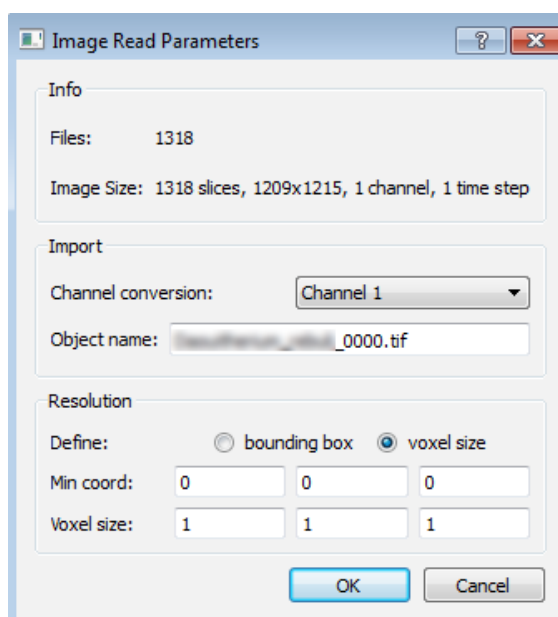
Image Read Parameters

?

Info

Files: 1318

Image Size: 1318 slices, 1209x1215, 1 channel, 1 time step

Import

Channel conversion: Channel 1

Object name: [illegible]_0000.tif

Resolution

Define: bounding box voxel size

Min coord: 0 0 0

Voxel size: 1 1 1

OK Cancel